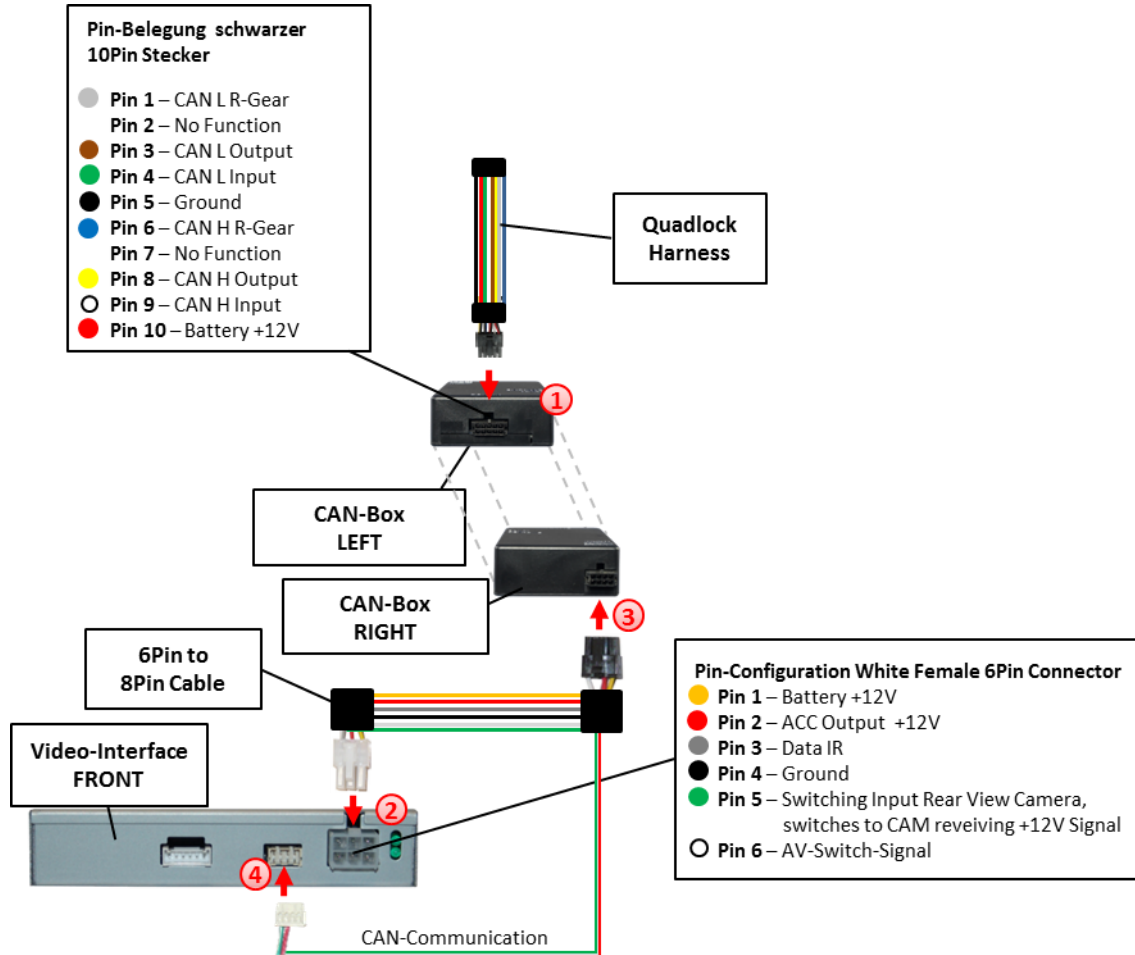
Pin-Belegung schwarzer 10Pin Stecker

Pin 1 – CAN L R-Gear
Pin 2 – No Function
Pin 3 – CAN L Output
Pin 4 – CAN L Input
Pin 5 – Ground
Pin 6 – CAN H R-Gear
Pin 7 – No Function
Pin 8 – CAN H Output
Pin 9 – CAN H Input
Pin 10 – Battery +12V

Quadlock Harness

1

CAN-Box LEFT

CAN-Box RIGHT

3

6Pin to 8Pin Cable

Pin-Configuration White Female 6Pin Connector
Pin 1 – Battery +12V
Pin 2 – ACC Output +12V
Pin 3 – Data IR
Pin 4 – Ground
Pin 5 – Switching Input Rear View Camera, switches to CAM reveiving +12V Signal
Pin 6 – AV-Switch-Signal

Video-Interface FRONT

2

4

CAN-Communication